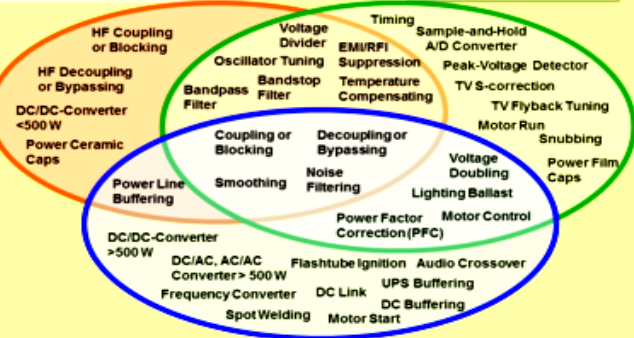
HF Coupling or Blocking

HF Decoupling or Bypassing

DC/DC-Converter <500 W

Power Ceramic Caps

Voltage Divider

Oscillator Tuning

Bandpass Filter

Bandstop Filter

EMI/RFI Suppression

Temperature Compensating

Timing

Sample-and-Hold A/D Converter

Peak-Voltage Detector

TV S-correction

TV Flyback Tuning

Motor Run

Snubbing

Power Film Caps

Coupling or Blocking

Decoupling or Bypassing

Smoothing

Noise Filtering

Voltage Doubling

Lighting Ballast

Power Line Buffering

Power Factor Correction (PFC)

Motor Control

DC/DC-Converter >500 W

DC/AC, AC/AC Converter > 500 W

Flashtube Ignition

Audio Crossover

UPS Buffering

Frequency Converter

DC Link

DC Buffering

Spot Welding

Motor Start